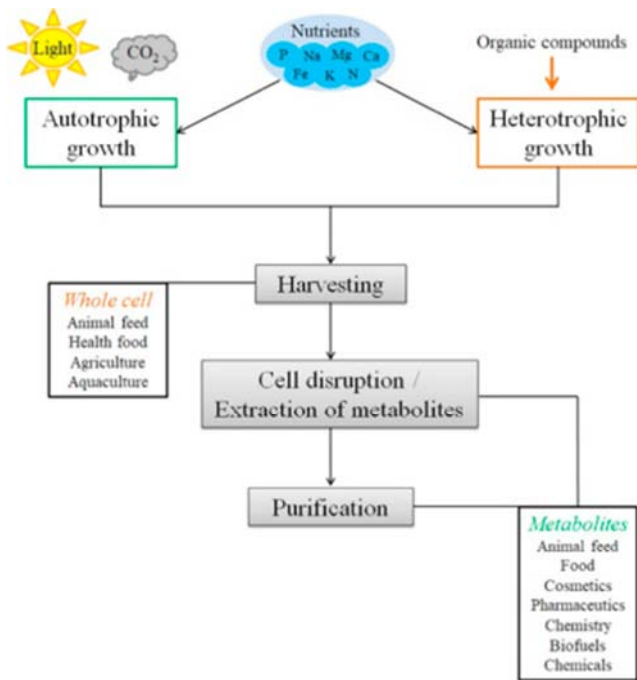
Light

$CO_2$

Nutrients

P Na Mg Ca Fe K N

Organic compounds

Autotrophic growth

Heterotrophic growth

Harvesting

Whole cell
Animal feed
Health food
Agriculture
Aquaculture

Cell disruption / Extraction of metabolites

Purification

Metabolites
Animal feed
Food
Cosmetics
Pharmaceutics
Chemistry
Biofuels
Chemicals